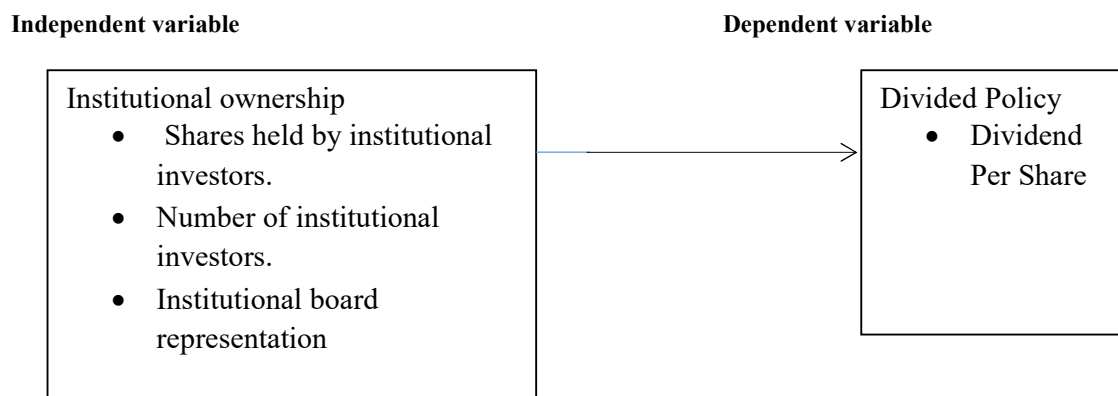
**Independent variable**

**Dependent variable**

Institutional ownership
- Shares held by institutional investors.
- Number of institutional investors.
- Institutional board representation

Divided Policy
- Dividend Per Share